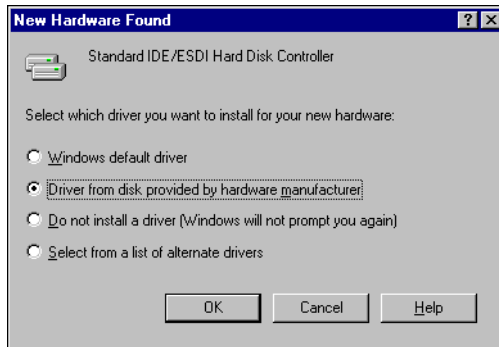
New Hardware Found

?

Standard IDE/ESDI Hard Disk Controller

Select which driver you want to install for your new hardware:

Windows default driver

Driver from disk provided by hardware manufacturer

Do not install a driver (Windows will not prompt you again)

Select from a list of alternate drivers

OK

Cancel

Help